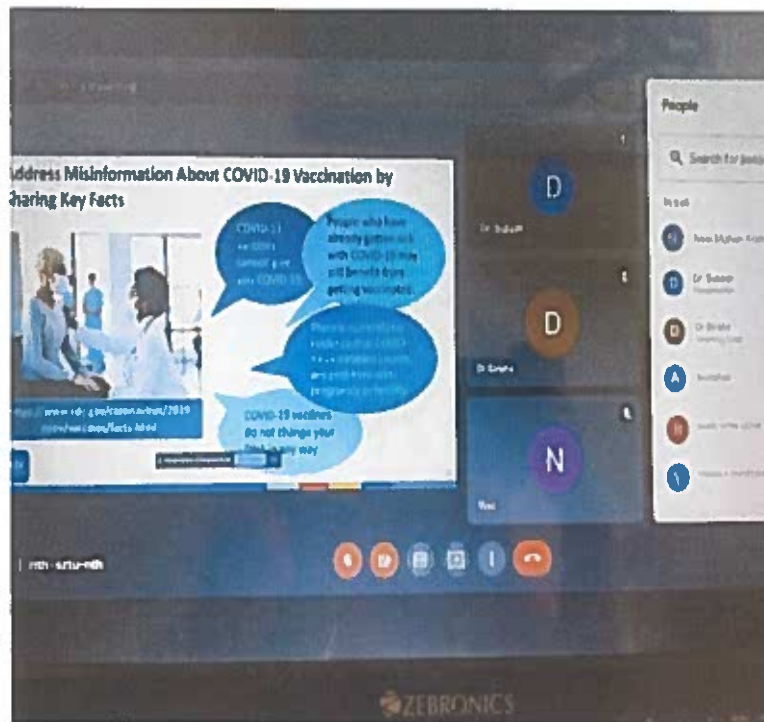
ddress Misinformation About COVID-19 Vaccination by Sharing Key Facts

COVID-19 vaccines cannot give you COVID-19

People who have already gotten sick with COVID-19 may still benefit from getting vaccinated.

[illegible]

COVID-19 vaccines do not change your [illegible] any way

https://www.cdc.gov/coronavirus/2019-ncov/vaccines/facts.html

D
Dr. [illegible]

D
Dr. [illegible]

N
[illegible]

People

Search for people

In call

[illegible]

Dr. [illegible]

Dr. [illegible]

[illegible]

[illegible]

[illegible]

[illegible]

ZEBRONICS